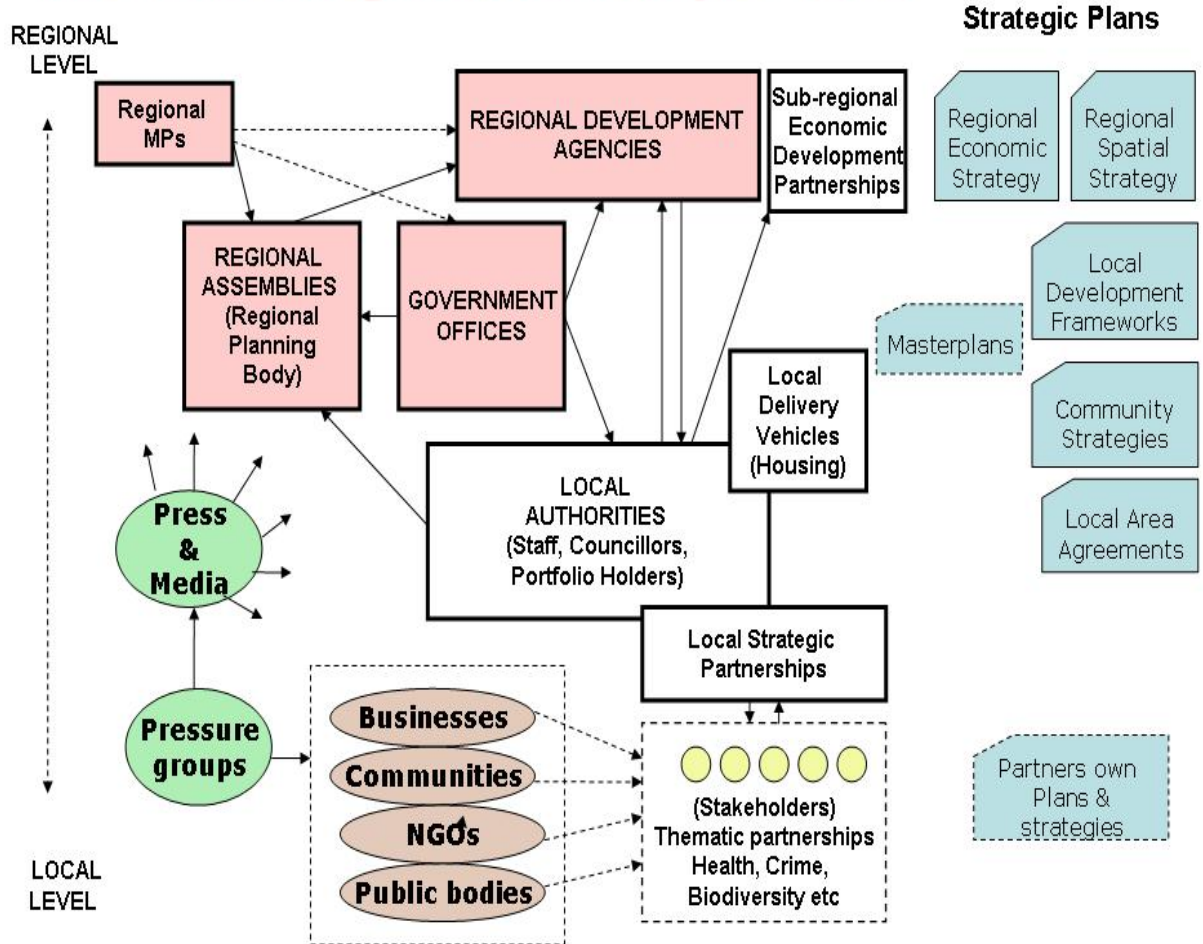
REGIONAL LEVEL

Strategic Plans

Regional MPs

REGIONAL DEVELOPMENT AGENCIES

Sub-regional Economic Development Partnerships

Regional Economic Strategy

Regional Spatial Strategy

REGIONAL ASSEMBLIES (Regional Planning Body)

GOVERNMENT OFFICES

Local Development Frameworks

Masterplans

Local Delivery Vehicles (Housing)

Community Strategies

Press & Media

LOCAL AUTHORITIES (Staff, Councillors, Portfolio Holders)

Local Area Agreements

Local Strategic Partnerships

Pressure groups

Businesses

Communities

NGOs

Public bodies

(Stakeholders) Thematic partnerships Health, Crime, Biodiversity etc

Partners own Plans & strategies

LOCAL LEVEL